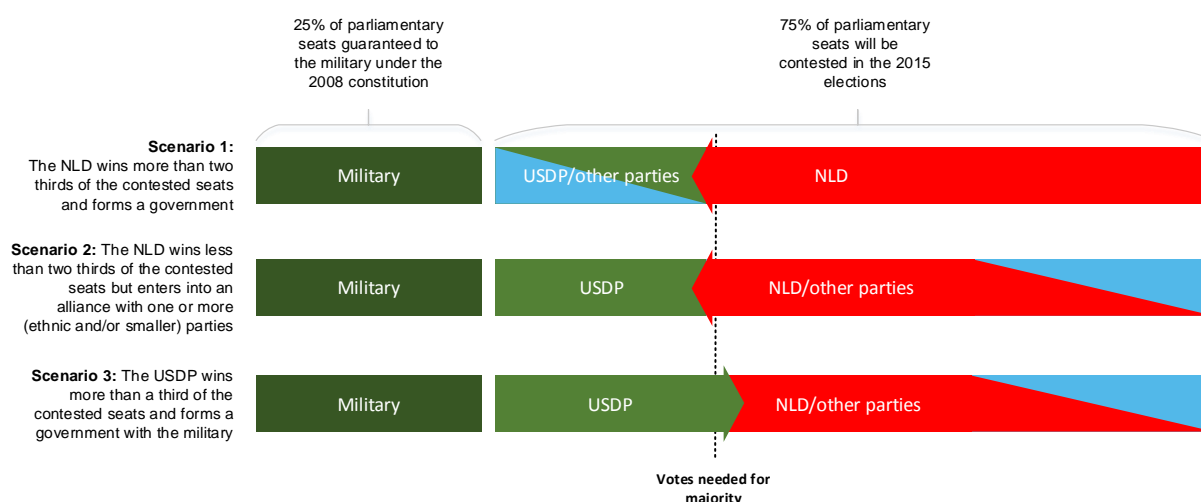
25% of parliamentary seats guaranteed to the military under the 2008 constitution

75% of parliamentary seats will be contested in the 2015 elections

**Scenario 1:** The NLD wins more than two thirds of the contested seats and forms a government

Military

USDP/other parties

NLD

**Scenario 2:** The NLD wins less than two thirds of the contested seats but enters into an alliance with one or more (ethnic and/or smaller) parties

Military

USDP

NLD/other parties

**Scenario 3:** The USDP wins more than a third of the contested seats and forms a government with the military

Military

USDP

NLD/other parties

Votes needed for majority